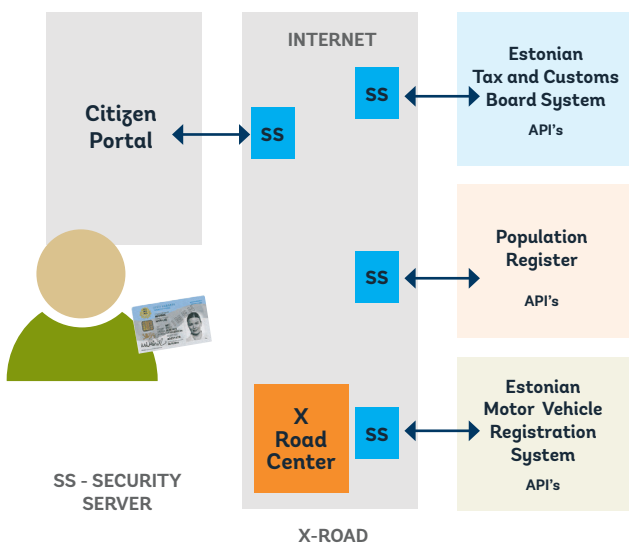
INTERNET

Citizen Portal

SS

SS

Estonian Tax and Customs Board System

API's

SS

Population Register

API's

X Road Center

SS

Estonian Motor Vehicle Registration System

API's

SS - SECURITY SERVER

X-ROAD